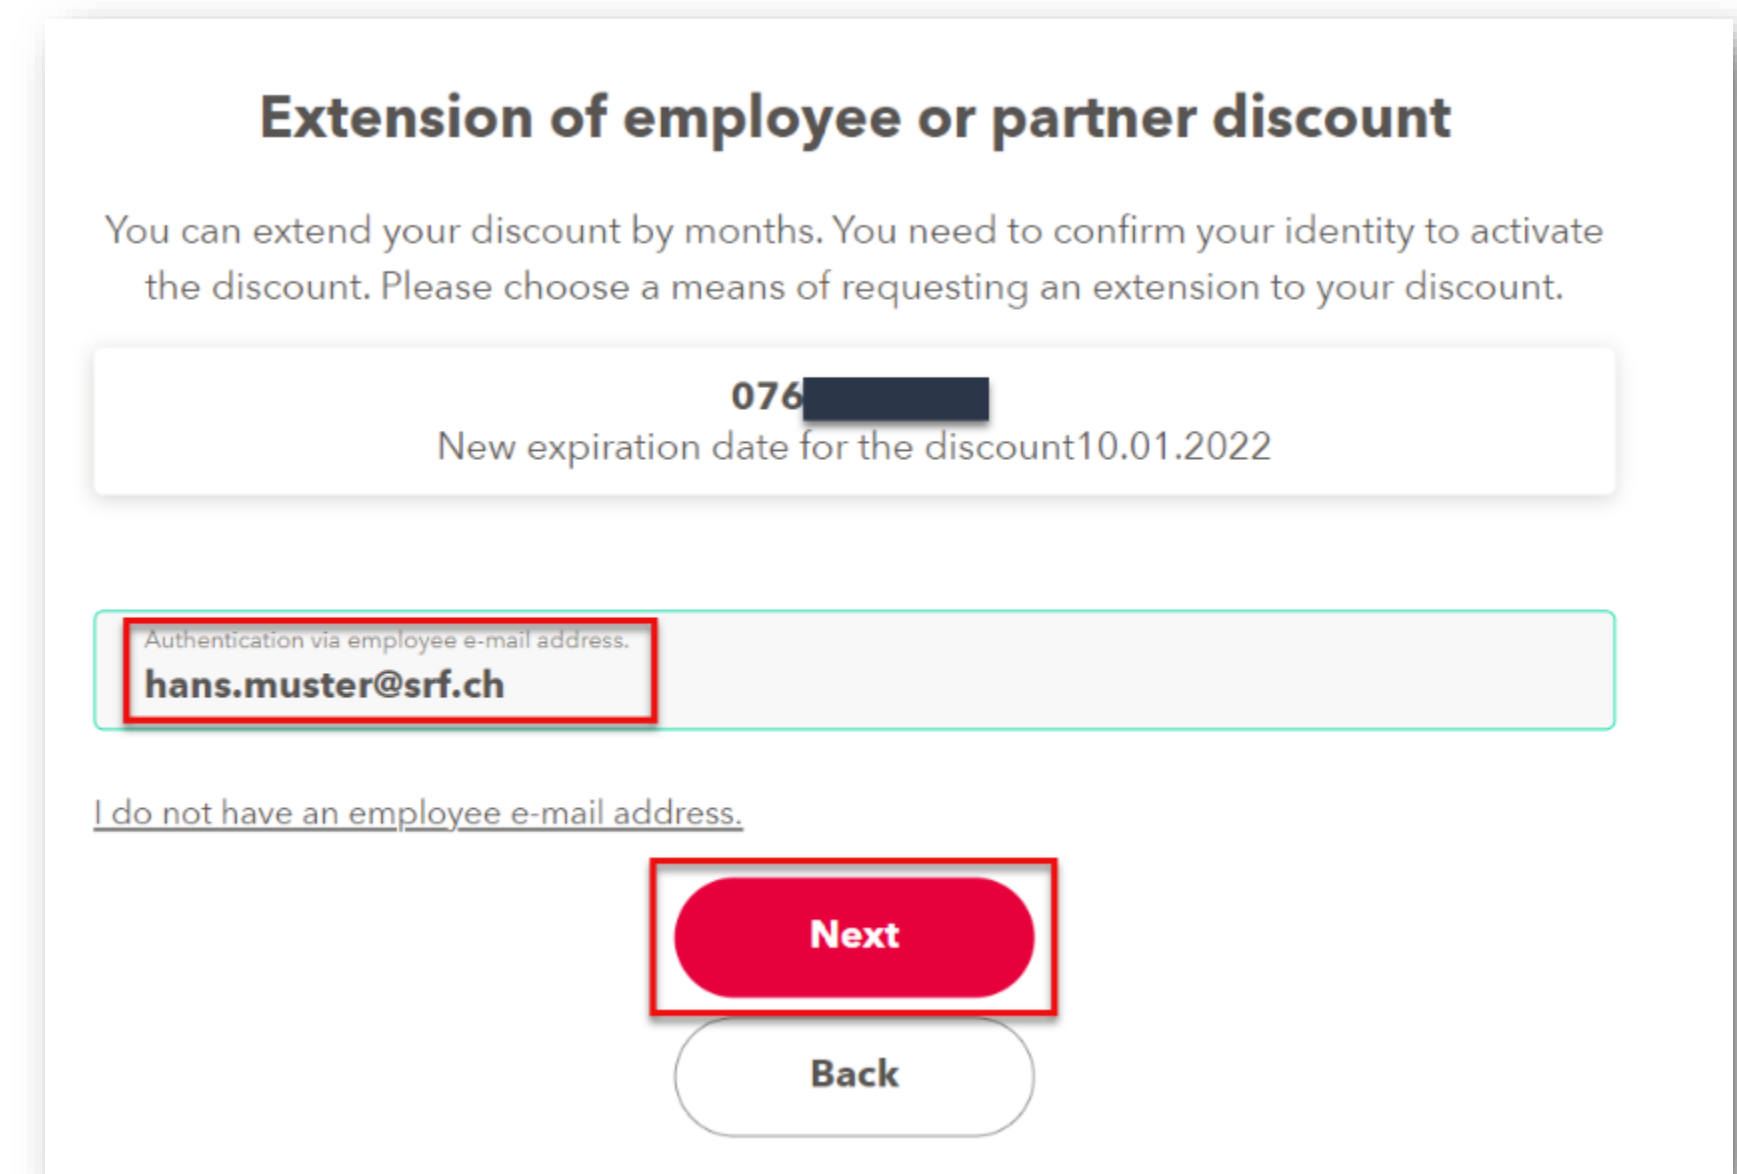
Extension of employee or partner discount

You can extend your discount by months. You need to confirm your identity to activate the discount. Please choose a means of requesting an extension to your discount.

076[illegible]
New expiration date for the discount10.01.2022

Authentication via employee e-mail address.
hans.muster@srf.ch

I do not have an employee e-mail address.

Next

Back